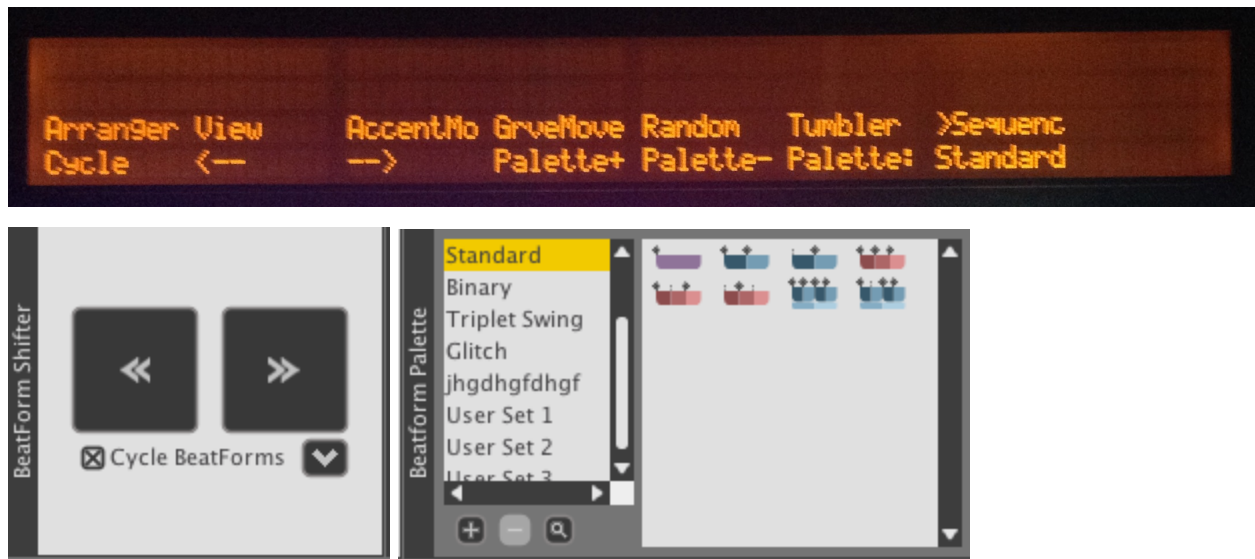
Arranger View AccentMo GrveMove Random Tumbler >Sequenc
Cycle <-- --> Palette+ Palette- Palette: Standard

BeatForm Shifter

Cycle BeatForms

Beatform Palette

Standard
Binary
Triplet Swing
Glitch
jhgdhgfdhgf
User Set 1
User Set 2
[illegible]